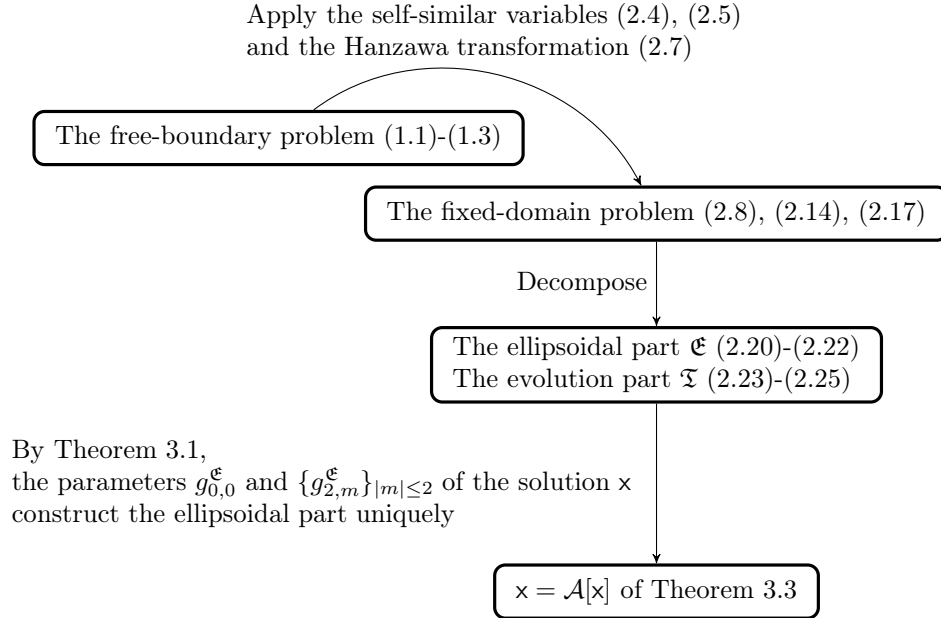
Apply the self-similar variables (2.4), (2.5) and the Hanzawa transformation (2.7)

The free-boundary problem (1.1)-(1.3)

The fixed-domain problem (2.8), (2.14), (2.17)

Decompose

The ellipsoidal part $\mathfrak{E}$ (2.20)-(2.22)
The evolution part $\mathfrak{T}$ (2.23)-(2.25)

By Theorem 3.1,
the parameters $g^{\mathfrak{E}}_{0,0}$ and $\{g^{\mathfrak{E}}_{2,m}\}_{|m|\leq 2}$ of the solution $\mathsf{x}$ construct the ellipsoidal part uniquely

$\mathsf{x} = \mathcal{A}[\mathsf{x}]$ of Theorem 3.3